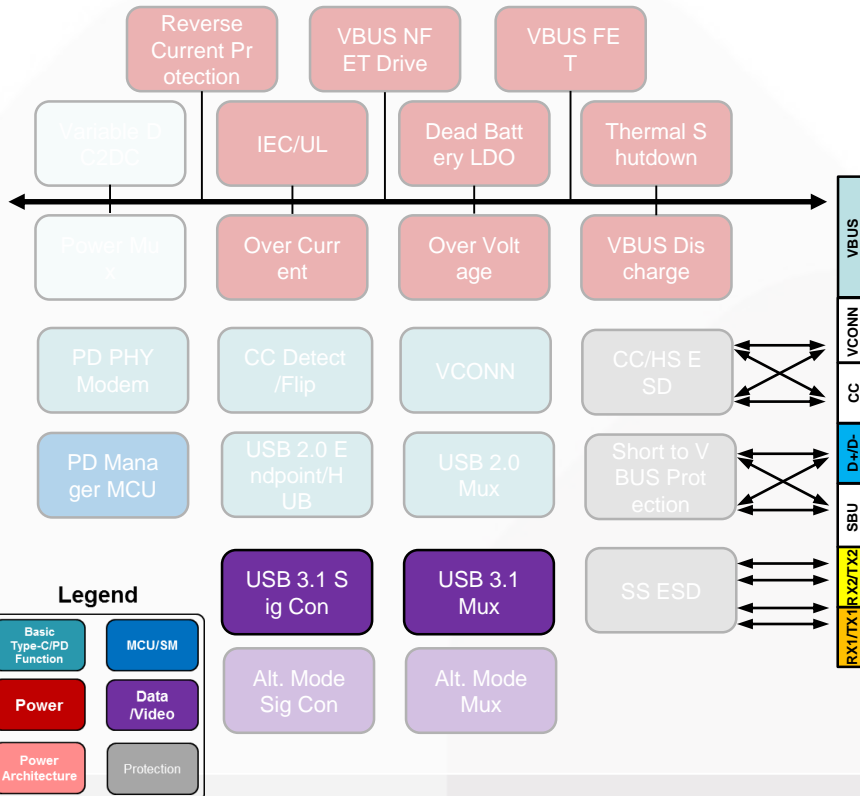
Reverse Current Protection

VBUS NFET Drive

VBUS FET

Variable DC2DC

IEC/UL

Dead Battery LDO

Thermal Shutdown

Power Mux

Over Current

Over Voltage

VBUS Discharge

PD PHY Modem

CC Detect /Flip

VCONN

CC/HS ESD

PD Manager MCU

USB 2.0 Endpoint/HUB

USB 2.0 Mux

Short to VBUS Protection

USB 3.1 Sig Con

USB 3.1 Mux

SS ESD

Alt. Mode Sig Con

Alt. Mode Mux

VBUS

VCONN

CC

D+/D-

SBU

RX2/TX2

RX1/TX1

Legend

Basic Type-C/PD Function

MCU/SM

Power

Data /Video

Power Architecture

Protection